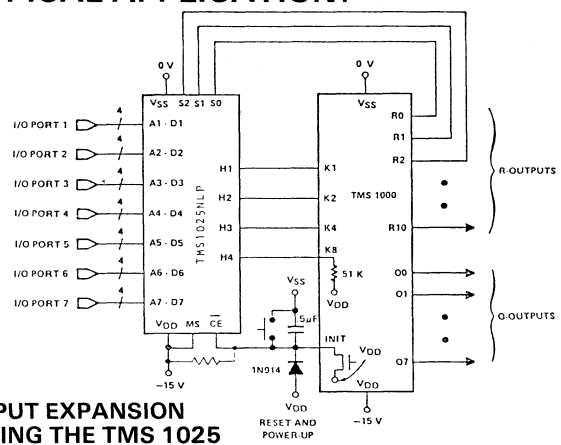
PICAL APPLICATION

0 V
VSS S2 S1 S0
I/O PORT 1 4 A1 - D1
I/O PORT 2 4 A2 - D2
I/O PORT 3 4 A3 - D3
I/O PORT 4 4 A4 - D4
I/O PORT 5 4 A5 - D5
I/O PORT 6 4 A6 - D6
I/O PORT 7 4 A7 - D7
TMS1025NLP
H1
H2
H3
H4
VDD MS $\overline{CE}$
−15 V

0 V
VSS
R0
R1
R2
TMS 1000
R10
K1
K2
K4
K8
51 K
VDD
O0
O1
O7
INIT
VDD
VDD
−15 V
VSS
5μF
1N914
VDD
RESET AND POWER-UP

R-OUTPUTS
O-OUTPUTS

PUT EXPANSION
ING THE TMS 1025